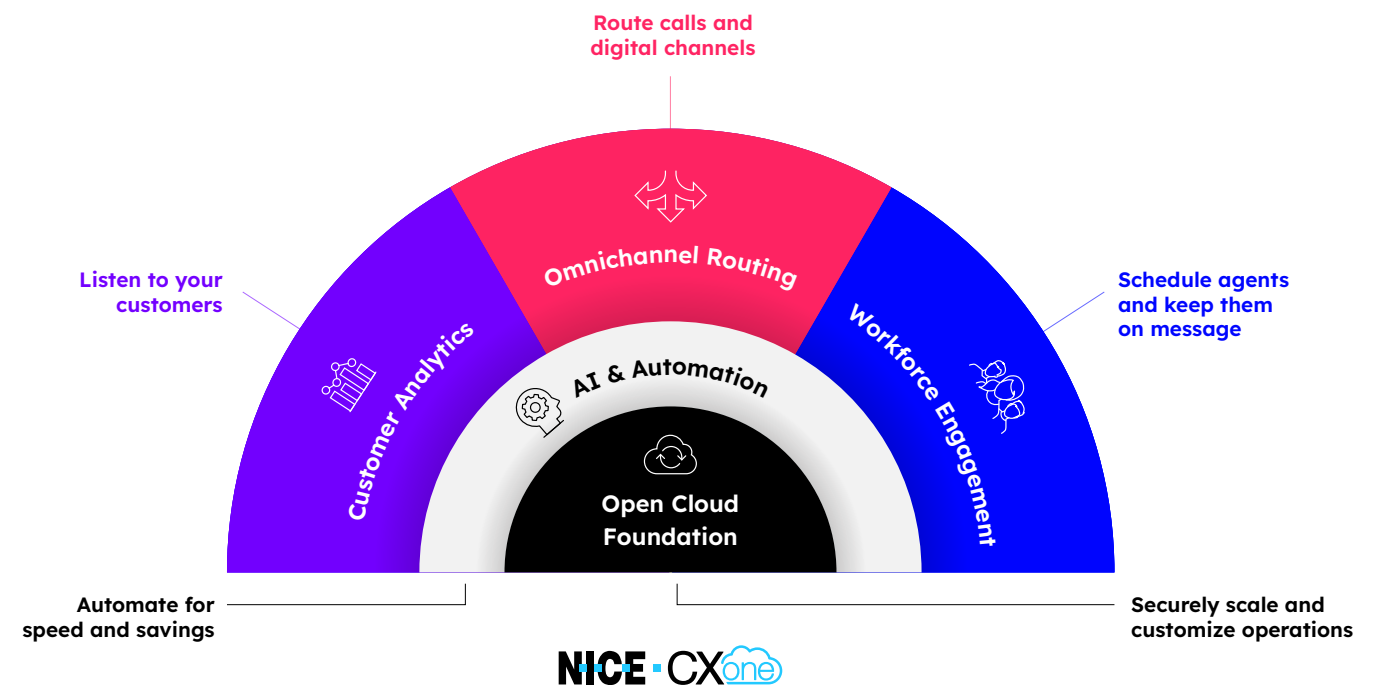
Route calls and digital channels

Listen to your customers

Omnichannel Routing

Schedule agents and keep them on message

Customer Analytics

AI & Automation

Workforce Engagement

Open Cloud Foundation

Automate for speed and savings

Securely scale and customize operations

NICE · CXone